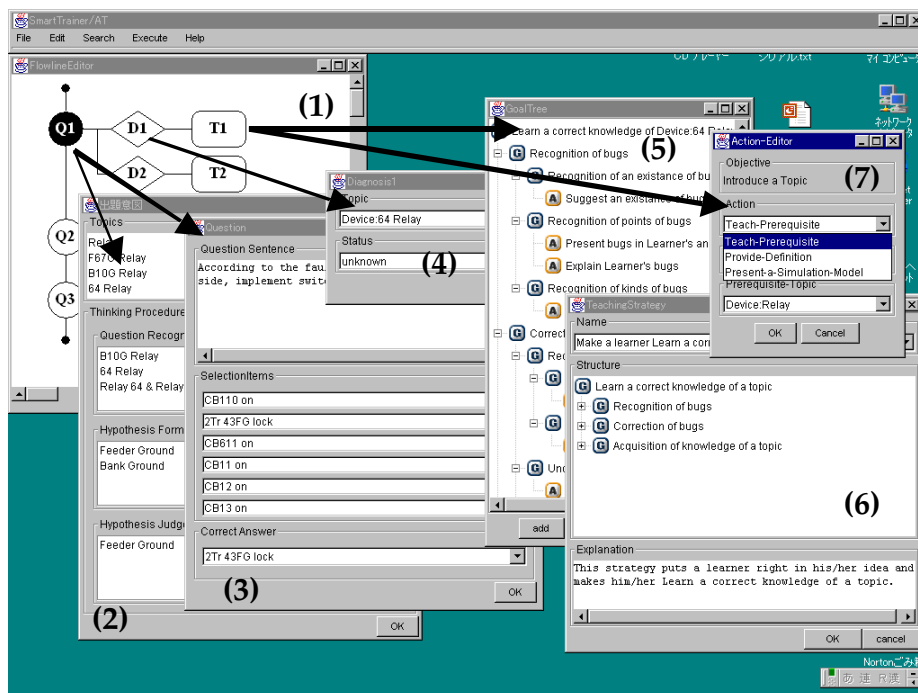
SmartTrainer/AT

File Edit Search Execute Help

FlowlineEditor

(1)

Q1 D1 T1 D2 T2 Q2 Q3

出題意図

Topics

Relay
F670 Relay
B10G Relay
64 Relay

Thinking Procedure

Question Recogn

B10G Relay
64 Relay
Relay 64 & Relay

Hypothesis Form

Feeder Ground
Bank Ground

Hypothesis Judge

Feeder Ground

OK

(2)

Question

Question Sentence

According to the fau side, implement swit

SelectionItems

CB110 on
2Tr 43FG lock
CB611 on
CB11 on
CB12 on
CB13 on

Correct Answer

2Tr 43FG lock

OK

(3)

Diagnosis1

Topic

Device:64 Relay

Status

unknown

(4)

GoalTree

Learn a correct knowledge of Device:64 Rela

(5)

G Recognition of bugs
G Recognition of an existance of bu
A Suggest an existance of bu
G Recognition of points of bugs
A Present bugs in Learner's an
A Explain Learner's bugs
G Recognition of kinds of bugs
A
G Correct
G Re
G
G
G Unc
A

add

Action-Editor

Objective

Introduce a Topic

(7)

Action

Teach-Prerequisite
Teach-Prerequisite
Provide-Definition
Present-a-Simulation-Model

Prerequisite-Topic

Device:Relay

OK Cancel

TeachingStrategy

Name

Make a learner Learn a con

Structure

G Learn a correct knowledge of a topic
G Recognition of bugs
G Correction of bugs
G Acquisition of knowledge of a topic

(6)

Explanation

This strategy puts a learner right in his/her idea and makes him/her Learn a correct knowledge of a topic.

OK cancel

CD プレーヤー シリアル.txt マイ コンピュータ ネットワーク Nortonごみ箱